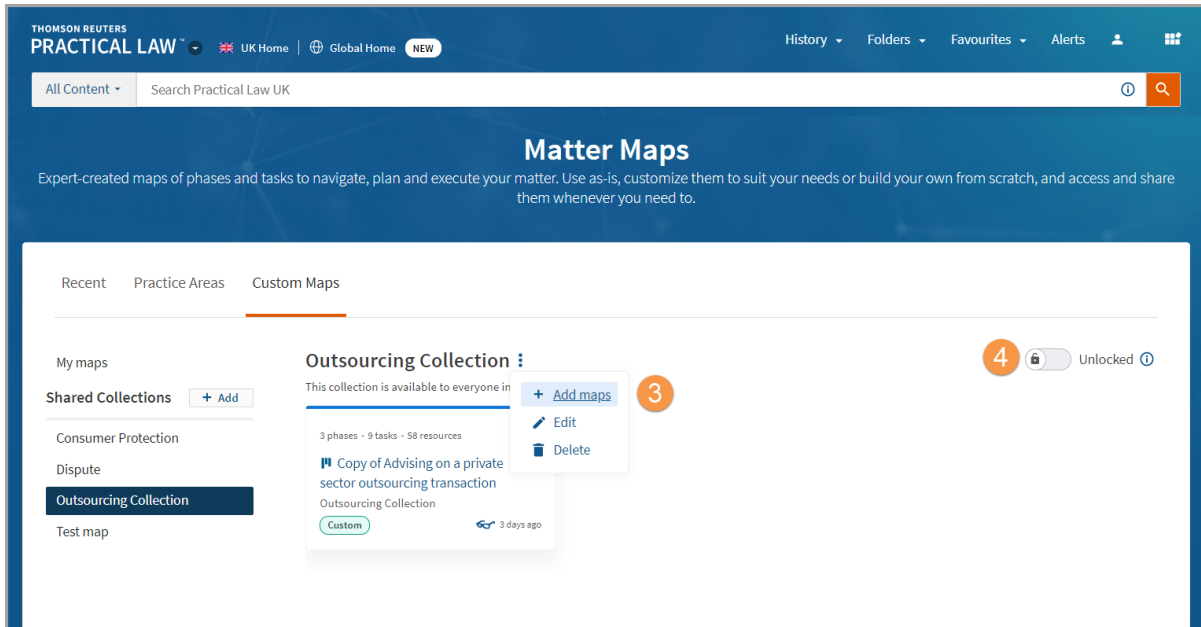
THOMSON REUTERS
PRACTICAL LAW™

UK Home | Global Home NEW

History Folders Favourites Alerts

All Content
Search Practical Law UK

Matter Maps

Expert-created maps of phases and tasks to navigate, plan and execute your matter. Use as-is, customize them to suit your needs or build your own from scratch, and access and share them whenever you need to.

Recent Practice Areas Custom Maps

My maps

Shared Collections + Add

Consumer Protection

Dispute

Outsourcing Collection

Test map

Outsourcing Collection

This collection is available to everyone in

+ Add maps

Edit

Delete

3

4

Unlocked

3 phases • 9 tasks • 58 resources

Copy of Advising on a private sector outsourcing transaction

Outsourcing Collection

Custom

3 days ago